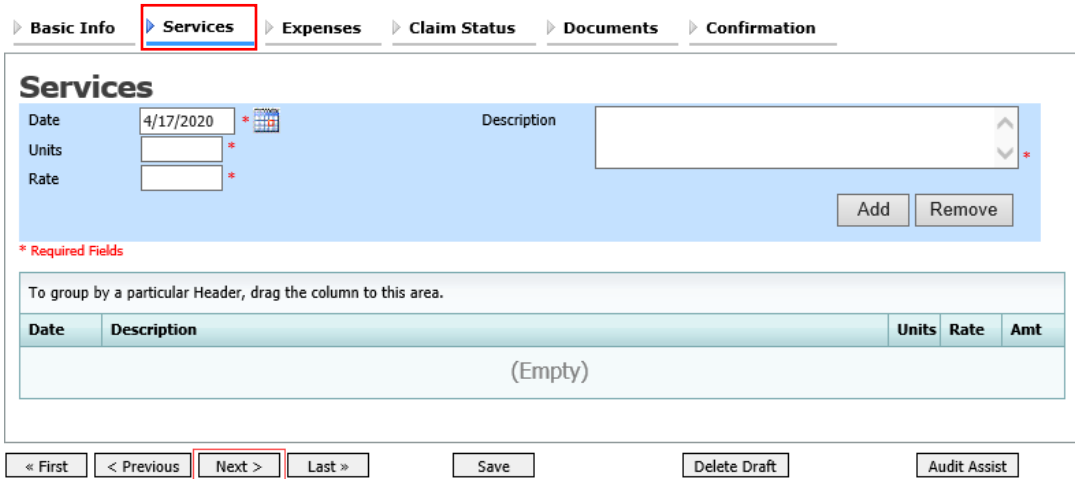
Basic Info Services Expenses Claim Status Documents Confirmation

Services

Date 4/17/2020 *
Units *
Rate *
Description *

Add Remove

* Required Fields

To group by a particular Header, drag the column to this area.

| Date | Description | Units | Rate | Amt |
|---|---|---|---|---|
| | (Empty) | | | |

« First < Previous Next > Last » Save Delete Draft Audit Assist